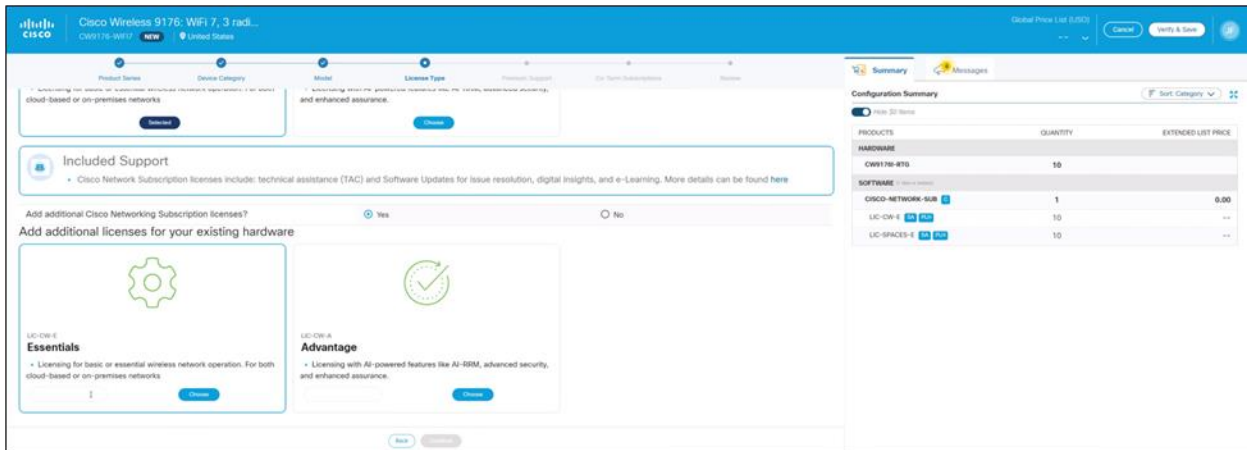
cisco Cisco Wireless 9176: WiFi 7, 3 radi...
CW9176-WIFI7 NEW United States

Global Price List (USD)
Cancel Verify & Save

Product Series Device Category Model License Type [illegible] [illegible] Review

• Licensing for basic or essential wireless network operation. For both cloud-based or on-premises networks
Selected

• Licensing with AI-powered features like AI-RRM, advanced security, and enhanced assurance.
Choose

Included Support
• Cisco Network Subscription licenses include: technical assistance (TAC) and Software Updates for issue resolution, digital insights, and e-Learning. More details can be found here

Add additional Cisco Networking Subscription licenses? Yes No

Add additional licenses for your existing hardware

LIC-CW-E
Essentials
• Licensing for basic or essential wireless network operation. For both cloud-based or on-premises networks
Choose

LIC-CW-A
Advantage
• Licensing with AI-powered features like AI-RRM, advanced security, and enhanced assurance.
Choose

Back Continue

Summary Messages

Configuration Summary Sort: Category

Hide $0 Items

| PRODUCTS | QUANTITY | EXTENDED LIST PRICE |
|---|---|---|
| HARDWARE | | |
| CW9176I-RTG | 10 | |
| SOFTWARE | | |
| CISCO-NETWORK-SUB | 1 | 0.00 |
| LIC-CW-E SA PUA | 10 | -- |
| LIC-SPACES-E SA PUA | 10 | -- |